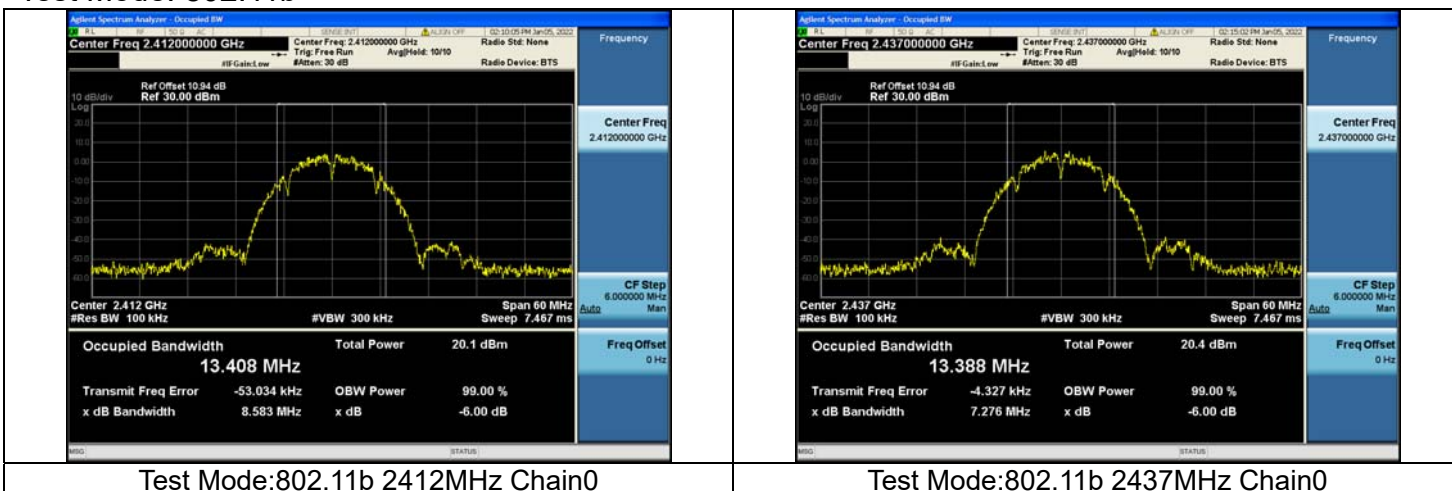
Agilent Spectrum Analyzer - Occupied BW
RL RF 50 Ω AC SENSE:INT ALIGN OFF 02:10:05 PM Jan 05, 2022
Center Freq 2.412000000 GHz
Center Freq: 2.412000000 GHz
Trig: Free Run Avg|Hold: 10/10
#IFGain:Low #Atten: 30 dB
Radio Std: None
Radio Device: BTS
Frequency
Ref Offset 10.94 dB
10 dB/div Ref 30.00 dBm
Log
20.0
10.0
0.00
-10.0
-20.0
-30.0
-40.0
-50.0
-60.0
Center Freq
2.412000000 GHz
CF Step
6.000000 MHz
Auto Man
Center 2.412 GHz
#Res BW 100 kHz
#VBW 300 kHz
Span 60 MHz
Sweep 7.467 ms
Occupied Bandwidth
13.408 MHz
Total Power 20.1 dBm
Transmit Freq Error -53.034 kHz
OBW Power 99.00 %
x dB Bandwidth 8.583 MHz
x dB -6.00 dB
Freq Offset
0 Hz
MSG STATUS

Agilent Spectrum Analyzer - Occupied BW
RL RF 50 Ω AC SENSE:INT ALIGN OFF 02:15:02 PM Jan 05, 2022
Center Freq 2.437000000 GHz
Center Freq: 2.437000000 GHz
Trig: Free Run Avg|Hold: 10/10
#IFGain:Low #Atten: 30 dB
Radio Std: None
Radio Device: BTS
Frequency
Ref Offset 10.94 dB
10 dB/div Ref 30.00 dBm
Log
20.0
10.0
0.00
-10.0
-20.0
-30.0
-40.0
-50.0
-60.0
Center Freq
2.437000000 GHz
CF Step
6.000000 MHz
Auto Man
Center 2.437 GHz
#Res BW 100 kHz
#VBW 300 kHz
Span 60 MHz
Sweep 7.467 ms
Occupied Bandwidth
13.388 MHz
Total Power 20.4 dBm
Transmit Freq Error -4.327 kHz
OBW Power 99.00 %
x dB Bandwidth 7.276 MHz
x dB -6.00 dB
Freq Offset
0 Hz
MSG STATUS

Test Mode:802.11b 2412MHz Chain0
Test Mode:802.11b 2437MHz Chain0